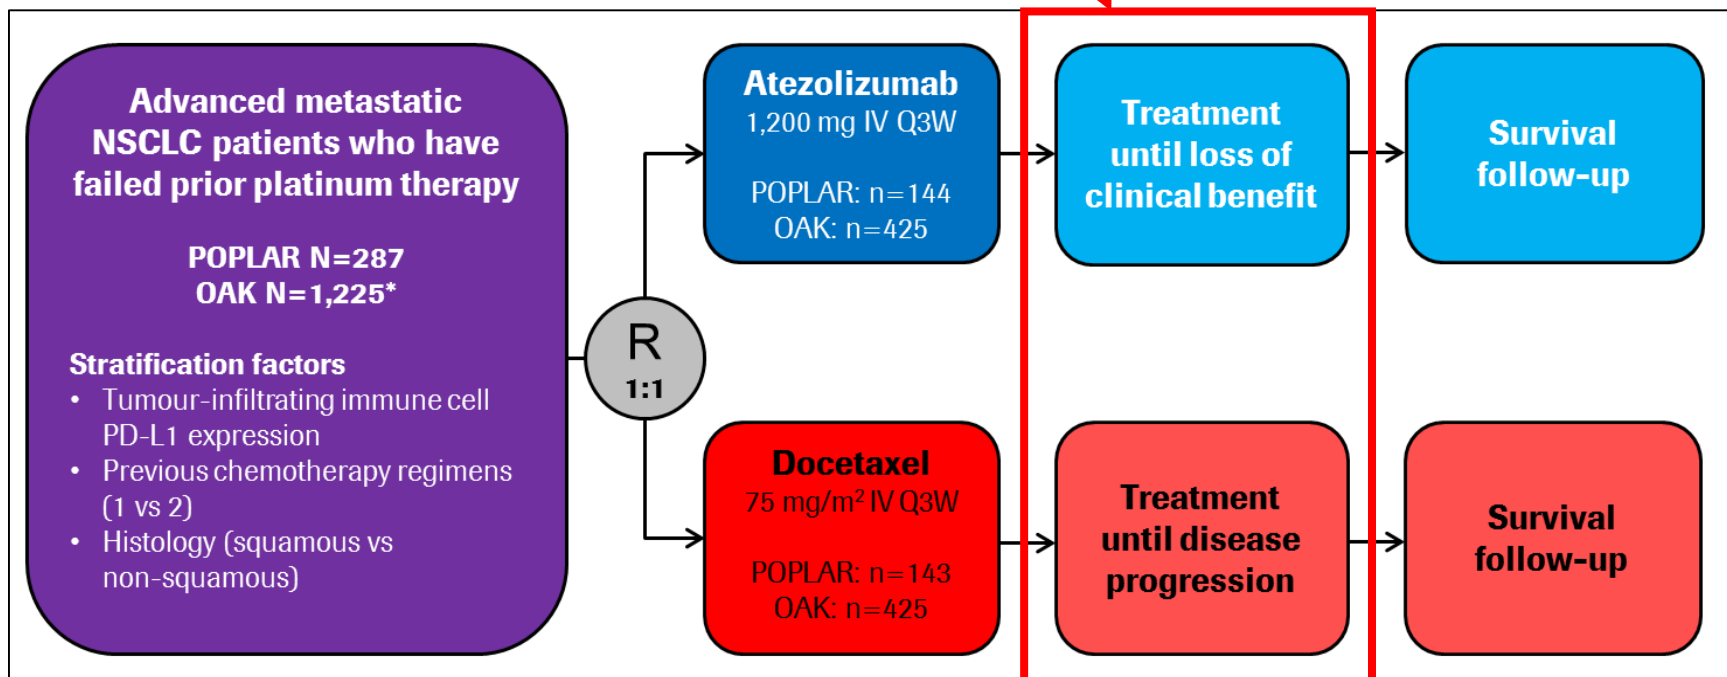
Advanced metastatic NSCLC patients who have failed prior platinum therapy

POPLAR N=287
OAK N=1,225*

Stratification factors
• Tumour-infiltrating immune cell PD-L1 expression
• Previous chemotherapy regimens (1 vs 2)
• Histology (squamous vs non-squamous)

R
1:1

Atezolizumab
1,200 mg IV Q3W

POPLAR: n=144
OAK: n=425

Treatment until loss of clinical benefit

Survival follow-up

Docetaxel
75 mg/m$^2$ IV Q3W

POPLAR: n=143
OAK: n=425

Treatment until disease progression

Survival follow-up